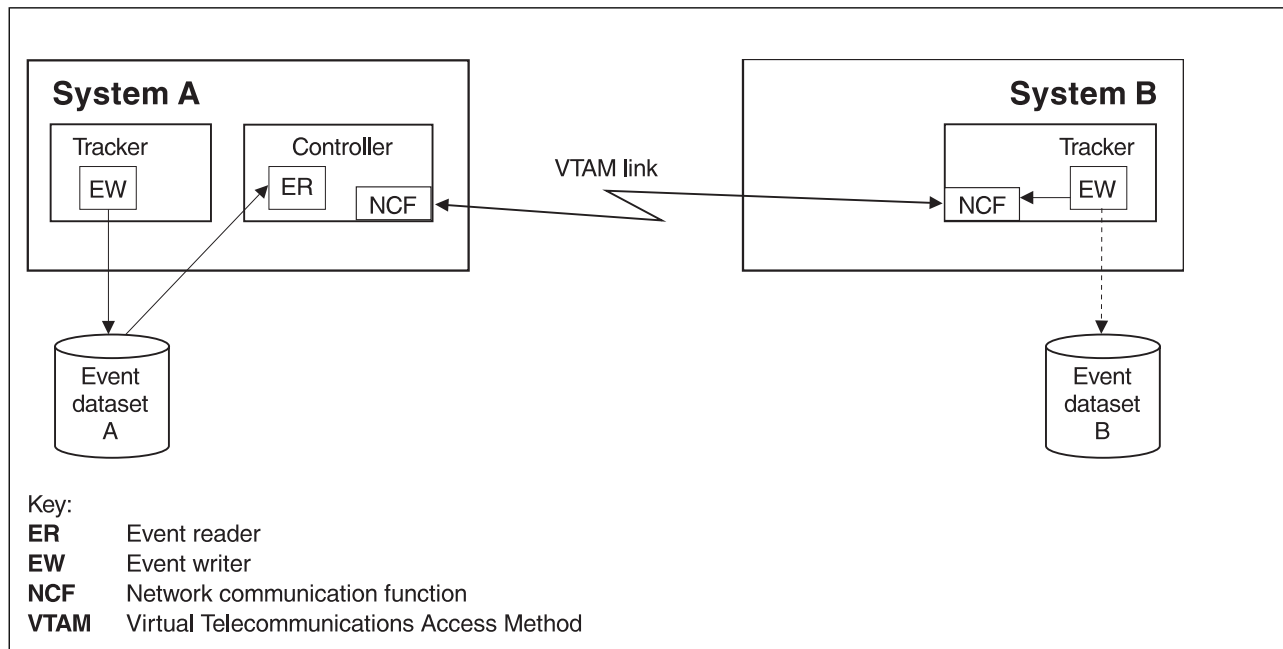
System A

Tracker

EW

Controller

ER

NCF

VTAM link

System B

Tracker

NCF

EW

Event dataset A

Event dataset B

Key:

| | |
|---|---|
| **ER** | Event reader |
| **EW** | Event writer |
| **NCF** | Network communication function |
| **VTAM** | Virtual Telecommunications Access Method |